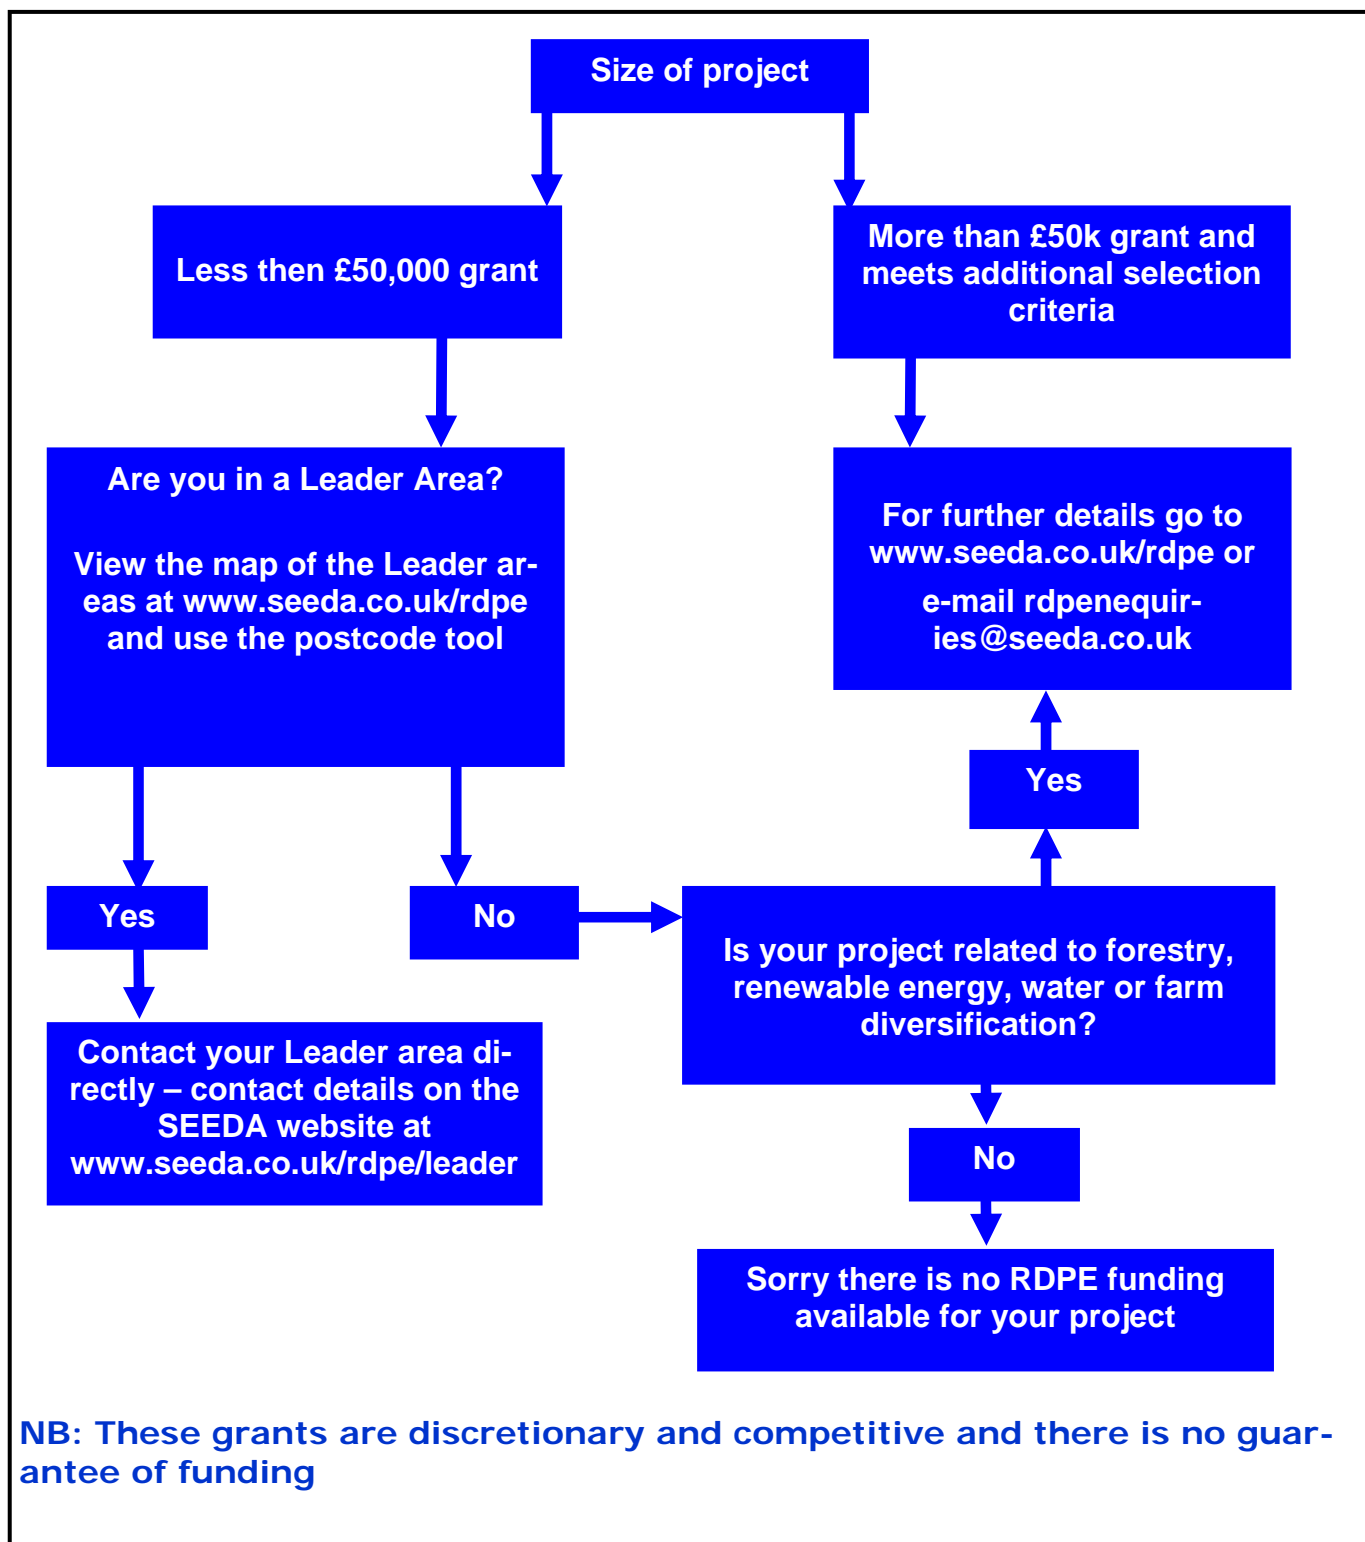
Size of project

Less then £50,000 grant

More than £50k grant and meets additional selection criteria

Are you in a Leader Area?

View the map of the Leader areas at www.seeda.co.uk/rdpe and use the postcode tool

For further details go to www.seeda.co.uk/rdpe or

e-mail rdpenequiries@seeda.co.uk

Yes

Yes

No

Is your project related to forestry, renewable energy, water or farm diversification?

Contact your Leader area directly – contact details on the SEEDA website at www.seeda.co.uk/rdpe/leader

No

Sorry there is no RDPE funding available for your project

NB: These grants are discretionary and competitive and there is no guarantee of funding